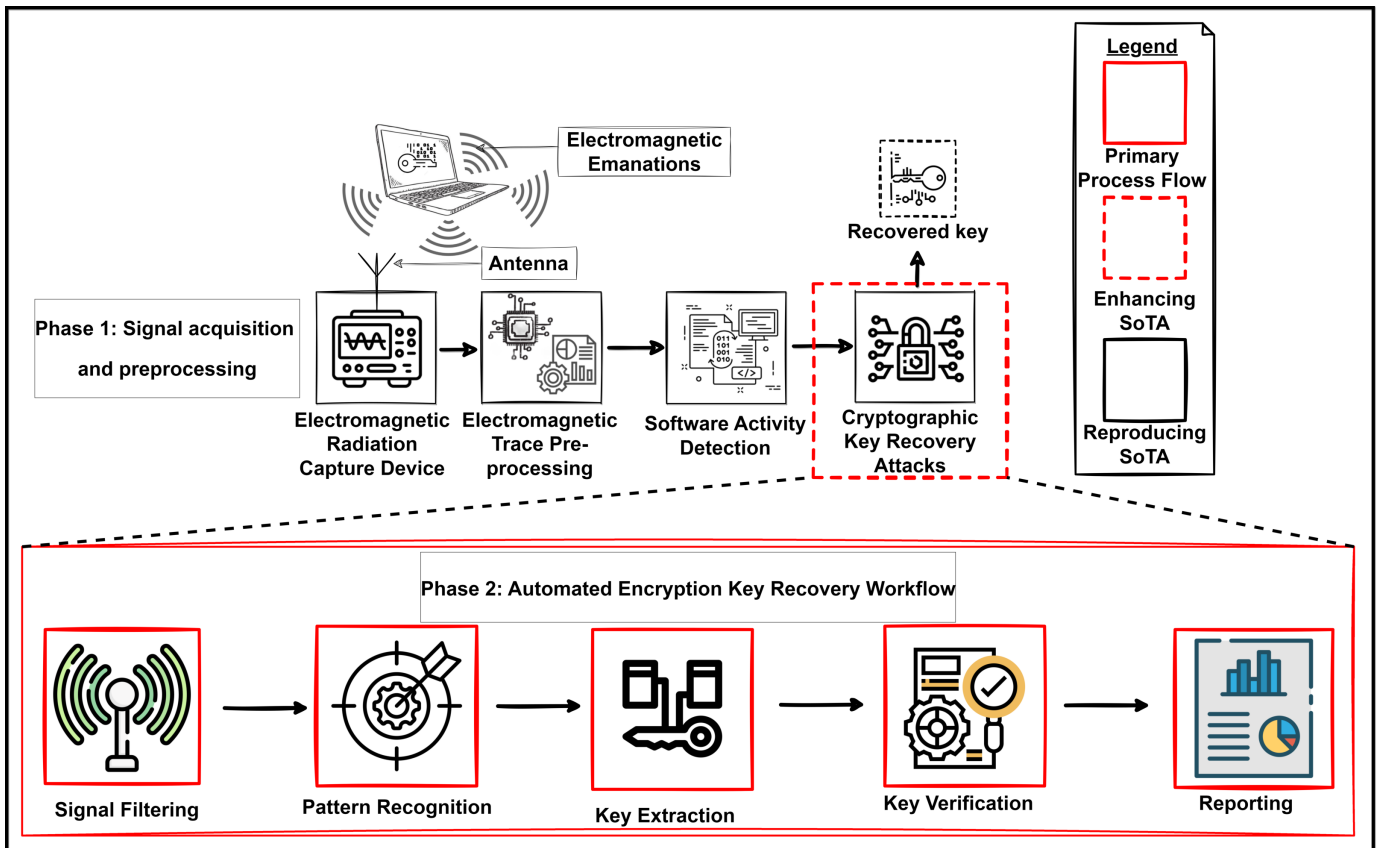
Electromagnetic Emanations

Recovered key

Legend

Primary Process Flow

Enhancing SoTA

Reproducing SoTA

Antenna

Phase 1: Signal acquisition and preprocessing

Electromagnetic Radiation Capture Device

Electromagnetic Trace Preprocessing

Software Activity Detection

Cryptographic Key Recovery Attacks

Phase 2: Automated Encryption Key Recovery Workflow

Signal Filtering

Pattern Recognition

Key Extraction

Key Verification

Reporting